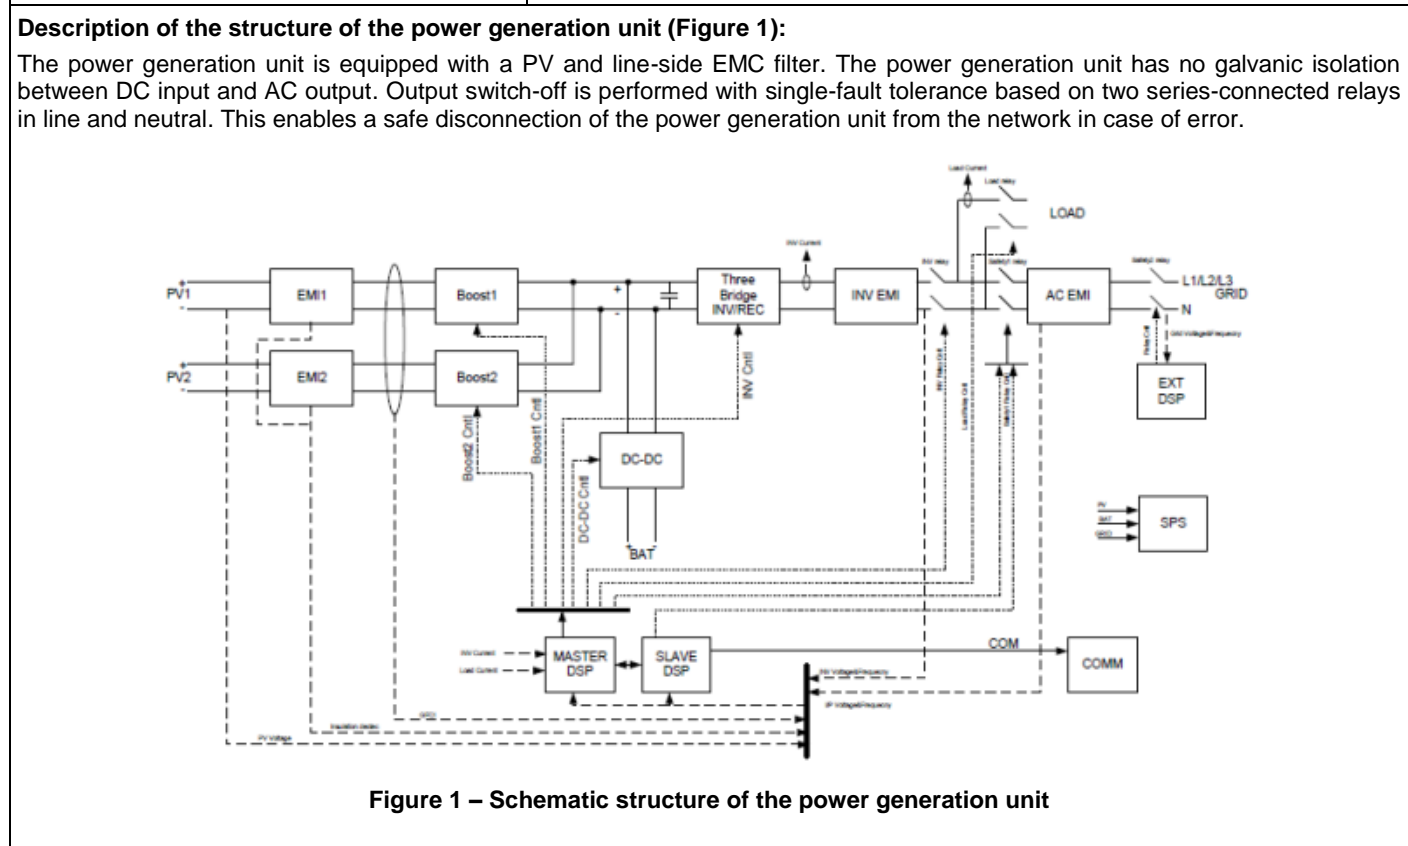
**Description of the structure of the power generation unit (Figure 1):**

The power generation unit is equipped with a PV and line-side EMC filter. The power generation unit has no galvanic isolation between DC input and AC output. Output switch-off is performed with single-fault tolerance based on two series-connected relays in line and neutral. This enables a safe disconnection of the power generation unit from the network in case of error.

Load Current
Load relay
LOAD
INV Current
Safety2 relay
PV1
EMI1
Boost1
Three Bridge INV/REC
INV EMI
INV relay
Safety1 relay
AC EMI
L1/L2/L3
GRID
N
PV2
EMI2
Boost2
INV Cntl
Relay Ctrl
Grid Voltage/Frequency
EXT DSP
Boost2 Cntl
Boost1 Cntl
DC-DC
DC-DC Cntl
BAT
SPS
PV
BAT
GRID
INV Current
Load Current
MASTER DSP
SLAVE DSP
COM
COMM
INV Voltage/Frequency
I/P Voltage/Frequency
GFCI
Insulation detect
PV Voltage

**Figure 1 – Schematic structure of the power generation unit**